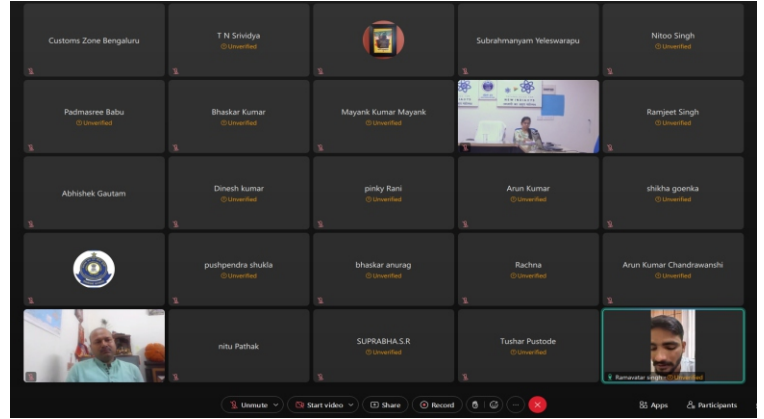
Customs Zone Bengaluru

T N Srividya
Unverified

Subrahmanyam Yeleswarapu

Nitoo Singh
Unverified

Padmasree Babu
Unverified

Bhaskar Kumar
Unverified

Mayank Kumar Mayank
Unverified

Ramjeet Singh
Unverified

Abhishek Gautam

Dinesh kumar
Unverified

pinky Rani
Unverified

Arun Kumar
Unverified

shikha goenka
Unverified

pushpendra shukla
Unverified

bhaskar anurag
Unverified

Rachna
Unverified

Arun Kumar Chandrawanshi
Unverified

nitu Pathak

SUPRABHA.S.R
Unverified

Tushar Pustode
Unverified

Ramavatar singh Unverified

Unmute Start video Share Record Apps Participants